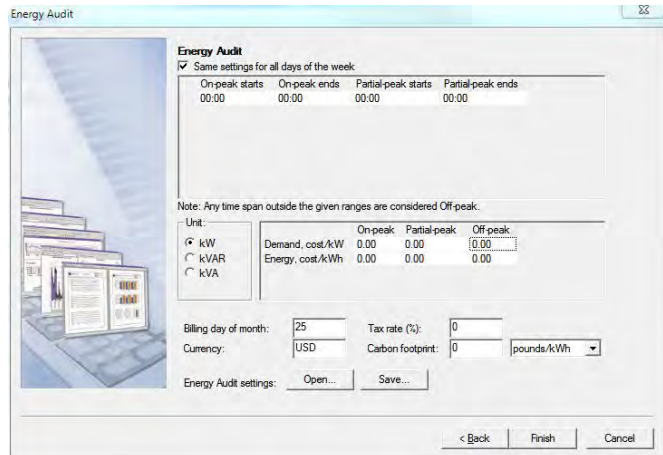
Energy Audit

Energy Audit
Same settings for all days of the week

| On-peak starts | On-peak ends | Partial-peak starts | Partial-peak ends |
|---|---|---|---|
| 00:00 | 00:00 | 00:00 | 00:00 |

Note: Any time span outside the given ranges are considered Off-peak.

Unit:
kW
kVAR
kVA

| | On-peak | Partial-peak | Off-peak |
|---|---|---|---|
| Demand, cost/kW | 0.00 | 0.00 | 0.00 |
| Energy, cost/kWh | 0.00 | 0.00 | 0.00 |

Billing day of month: 25
Tax rate (%): 0
Currency: USD
Carbon footprint: 0 pounds/kWh

Energy Audit settings: Open... Save...

< Back Finish Cancel